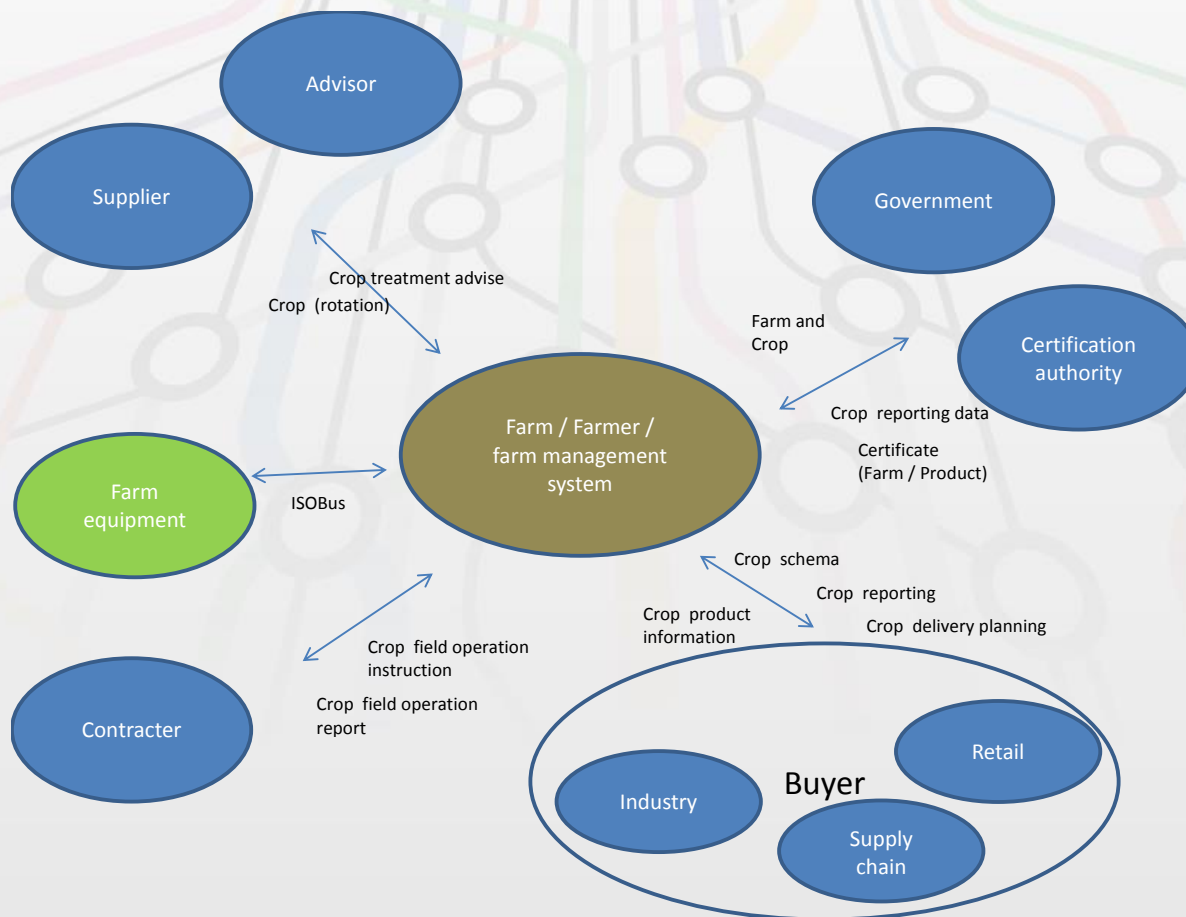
Advisor

Supplier

Government

Crop treatment advise

Crop (rotation)

Farm and Crop

Certification authority

Crop reporting data

Certificate (Farm / Product)

Farm / Farmer / farm management system

Farm equipment

ISOBus

Crop schema

Crop reporting

Crop product information

Crop delivery planning

Crop field operation instruction

Crop field operation report

Contracter

Retail

Buyer

Industry

Supply chain